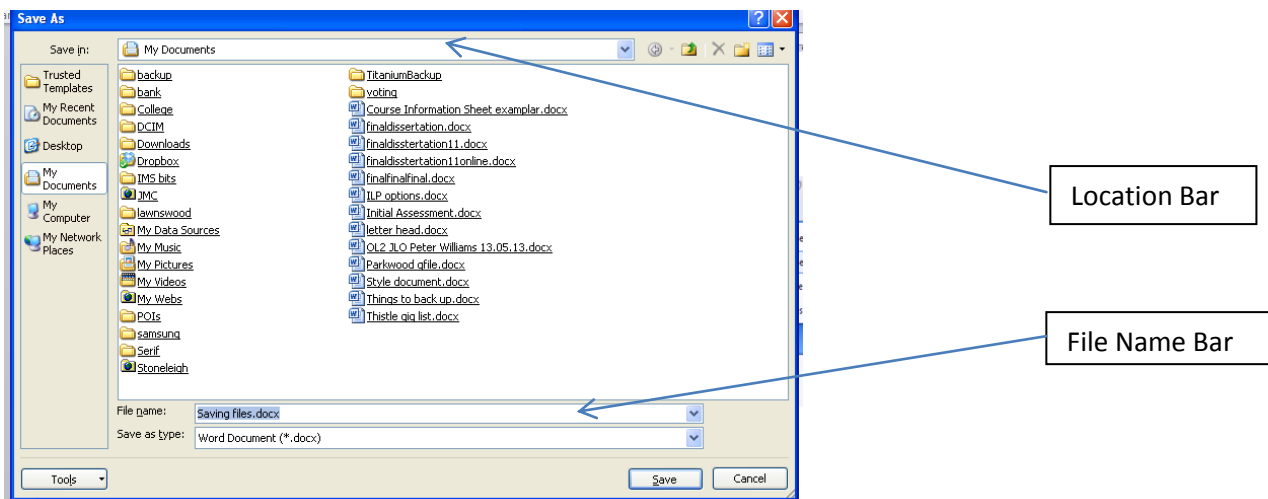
Save As

Save in: My Documents

Trusted Templates
My Recent Documents
Desktop
My Documents
My Computer
My Network Places

backup
bank
College
DCIM
Downloads
Dropbox
IMS bits
JMC
lawnswood
My Data Sources
My Music
My Pictures
My Videos
My Webs
POIs
samsung
Serif
Stoneleigh

TitaniumBackup
voting
Course Information Sheet examplar.docx
finaldissertation.docx
finaldisstertation11.docx
finaldisstertation11online.docx
finalfinalfinal.docx
ILP options.docx
Initial Assessment.docx
letter head.docx
OL2 JLO Peter Williams 13.05.13.docx
Parkwood gfile.docx
Style document.docx
Things to back up.docx
Thistle gig list.docx

File name: Saving files.docx
Save as type: Word Document (*.docx)

Tools
Save
Cancel

Location Bar

File Name Bar